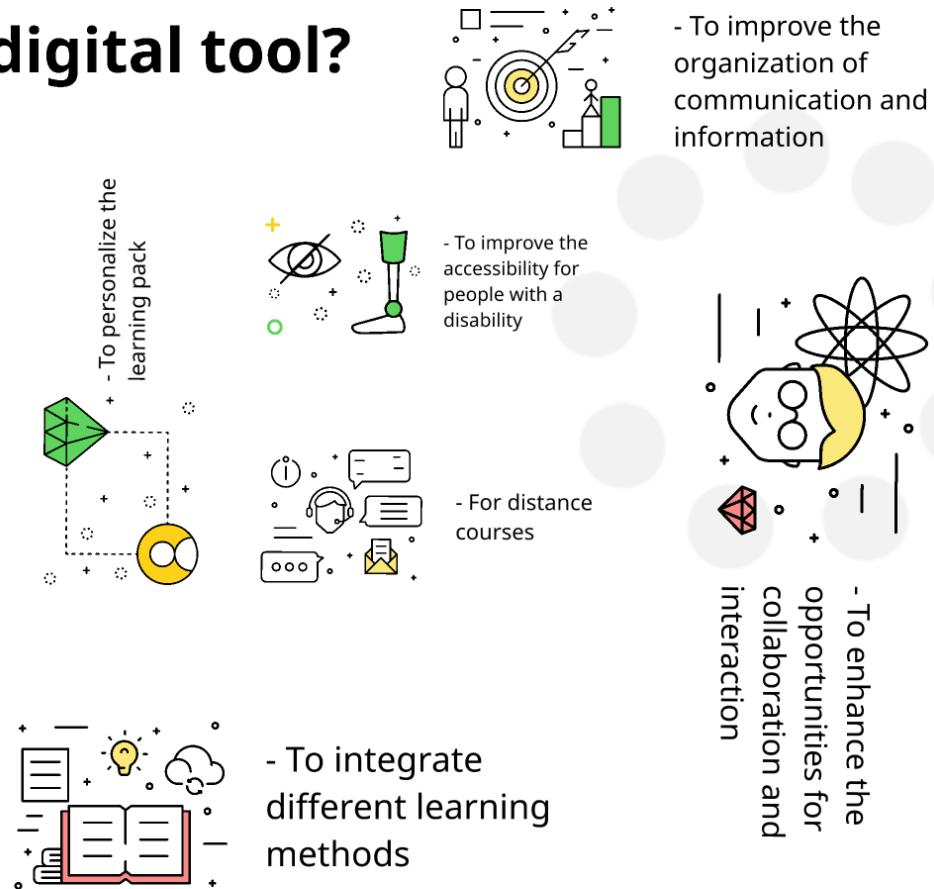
digital tool?

- To improve the organization of communication and information

- To personalize the learning pack

- To improve the accessibility for people with a disability

- For distance courses

- To enhance the opportunities for collaboration and interaction

- To integrate different learning methods